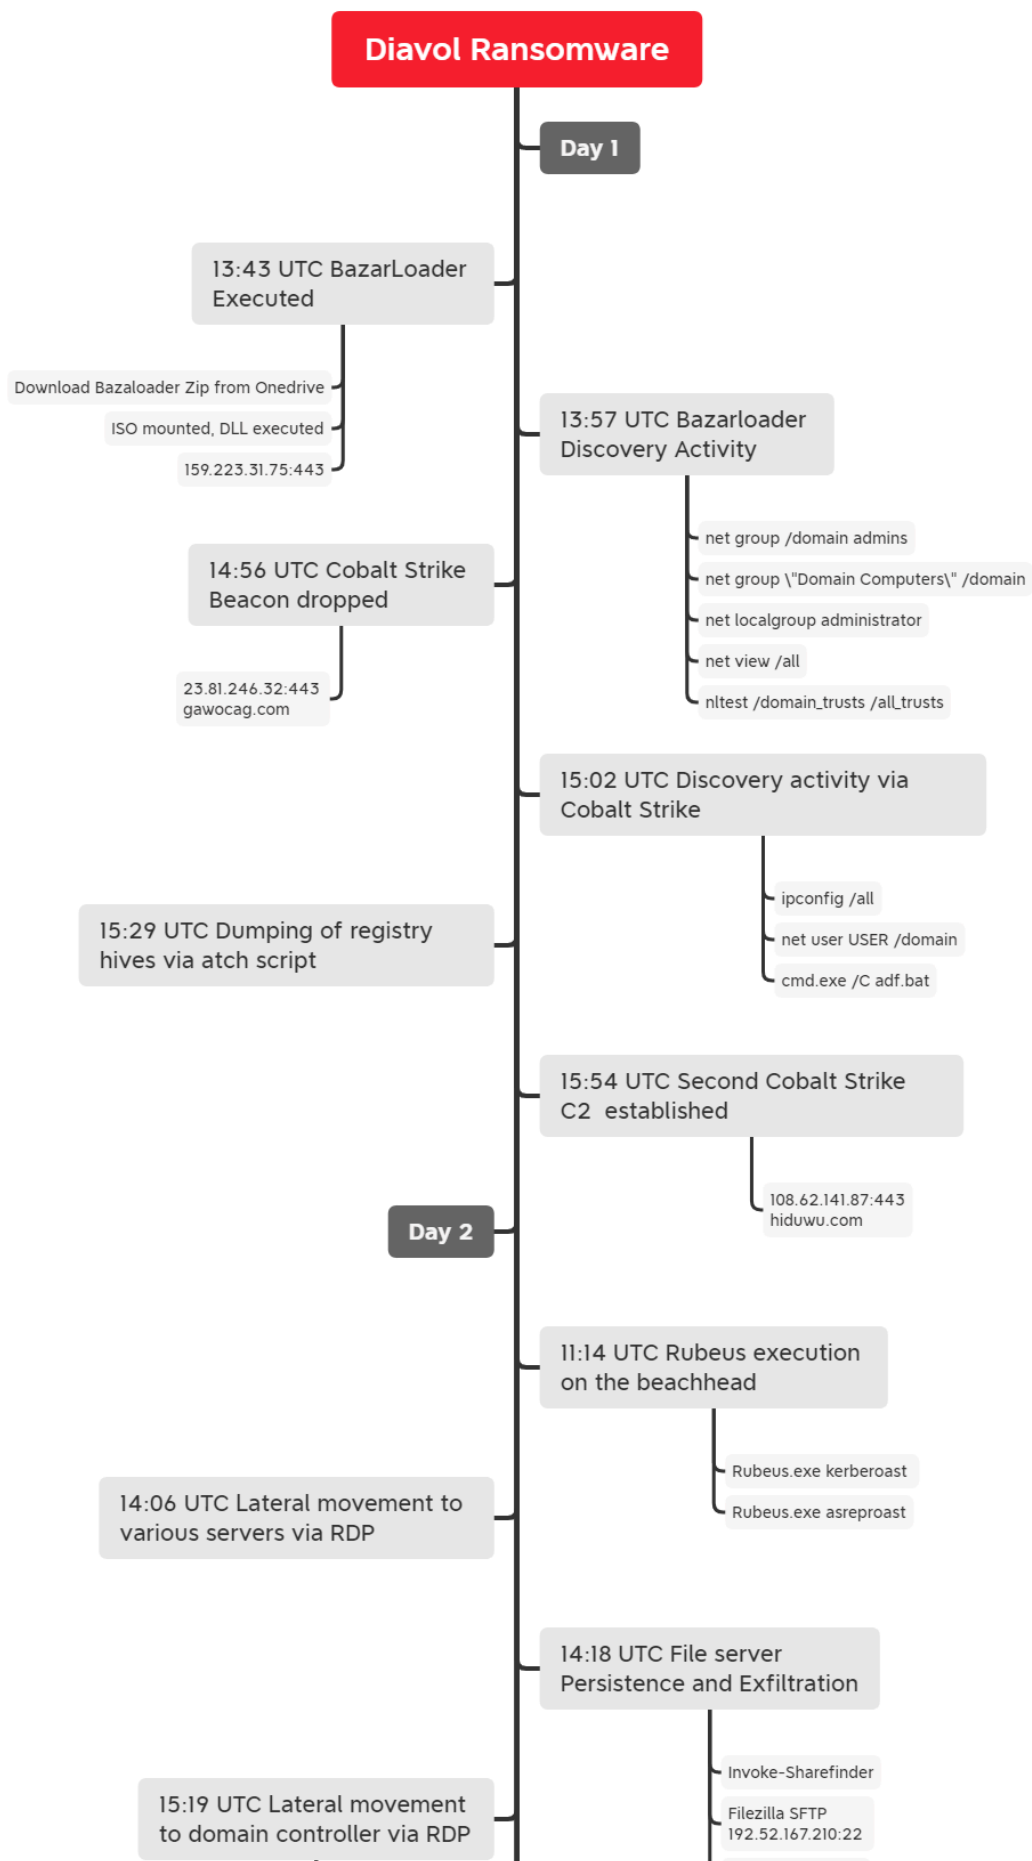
Diavol Ransomware

Day 1

13:43 UTC BazarLoader Executed

Download Bazaloader Zip from Onedrive

ISO mounted, DLL executed

159.223.31.75:443

13:57 UTC Bazarloader Discovery Activity

net group /domain admins

net group \"Domain Computers\" /domain

net localgroup administrator

net view /all

nltest /domain_trusts /all_trusts

14:56 UTC Cobalt Strike Beacon dropped

23.81.246.32:443
gawocag.com

15:02 UTC Discovery activity via Cobalt Strike

ipconfig /all

net user USER /domain

cmd.exe /C adf.bat

15:29 UTC Dumping of registry hives via atch script

15:54 UTC Second Cobalt Strike C2 established

108.62.141.87:443
hiduwu.com

Day 2

11:14 UTC Rubeus execution on the beachhead

Rubeus.exe kerberoast

Rubeus.exe asreproast

14:06 UTC Lateral movement to various servers via RDP

14:18 UTC File server Persistence and Exfiltration

Invoke-Sharefinder

Filezilla SFTP
192.52.167.210:22

15:19 UTC Lateral movement to domain controller via RDP